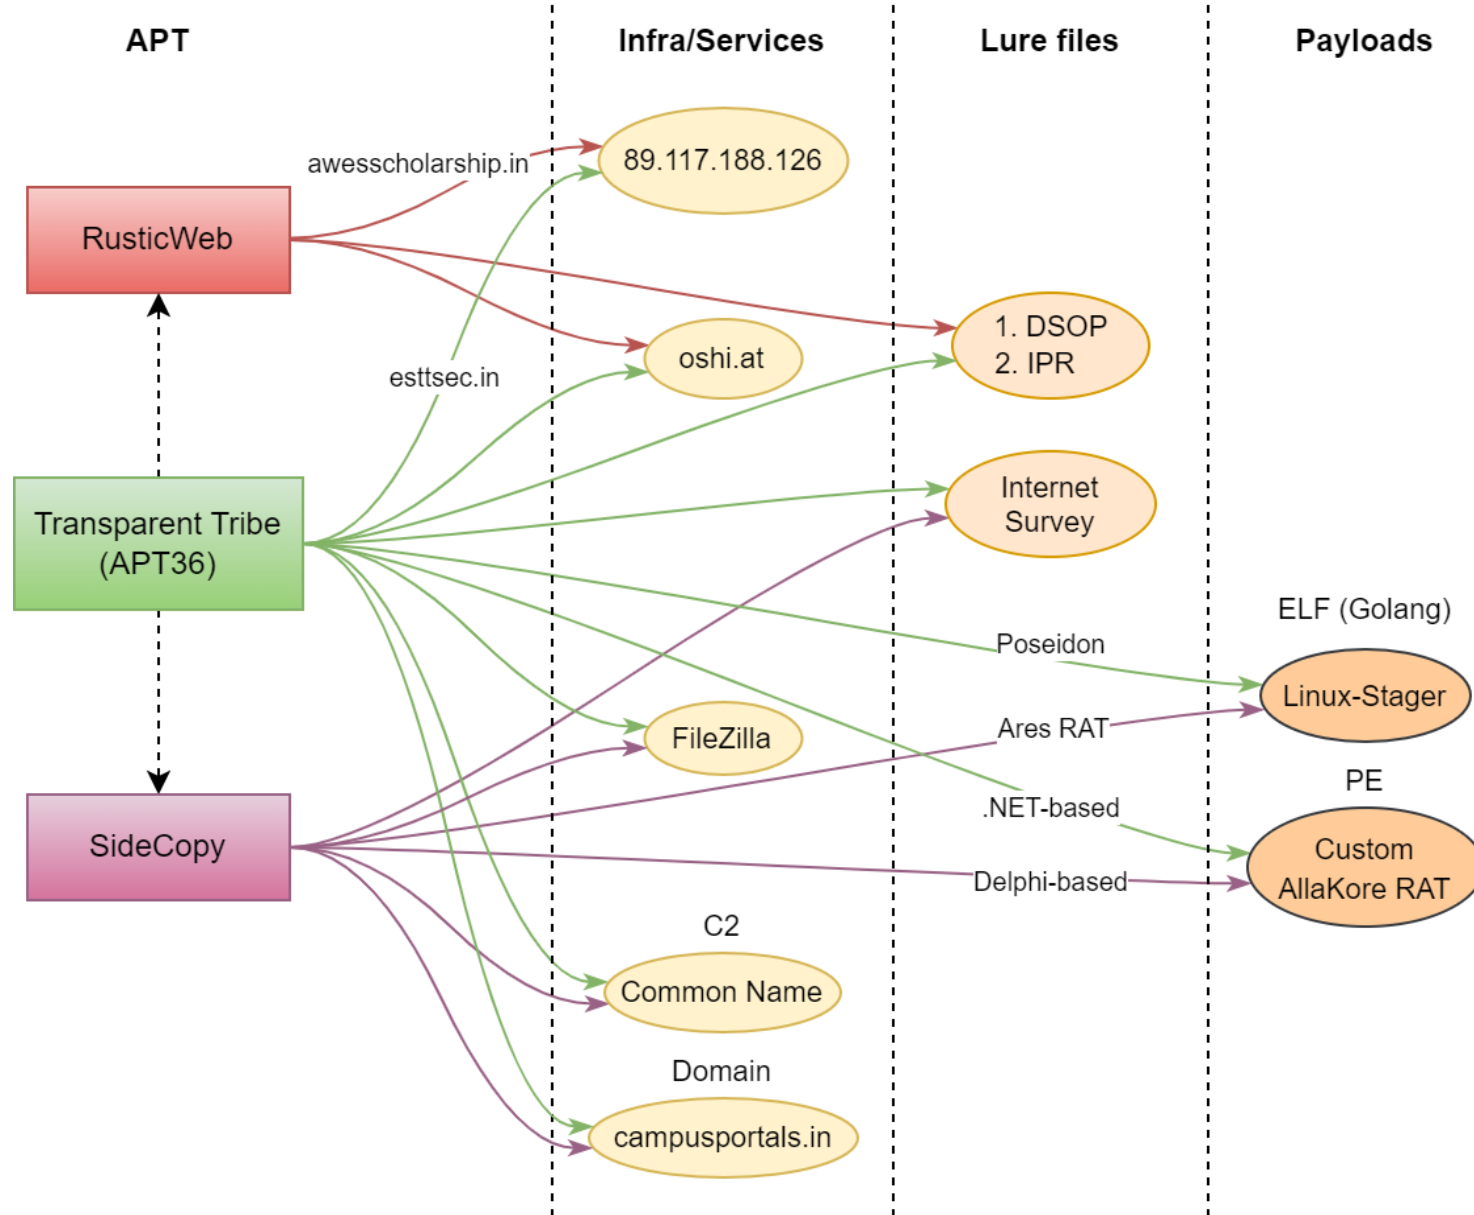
APT

Infra/Services

Lure files

Payloads

awesscholarship.in

89.117.188.126

RusticWeb

oshi.at

1. DSOP
2. IPR

esttsec.in

Transparent Tribe (APT36)

Internet Survey

ELF (Golang)

Poseidon

Linux-Stager

Ares RAT

FileZilla

PE

.NET-based

SideCopy

Custom AllaKore RAT

Delphi-based

C2

Common Name

Domain

campusportals.in